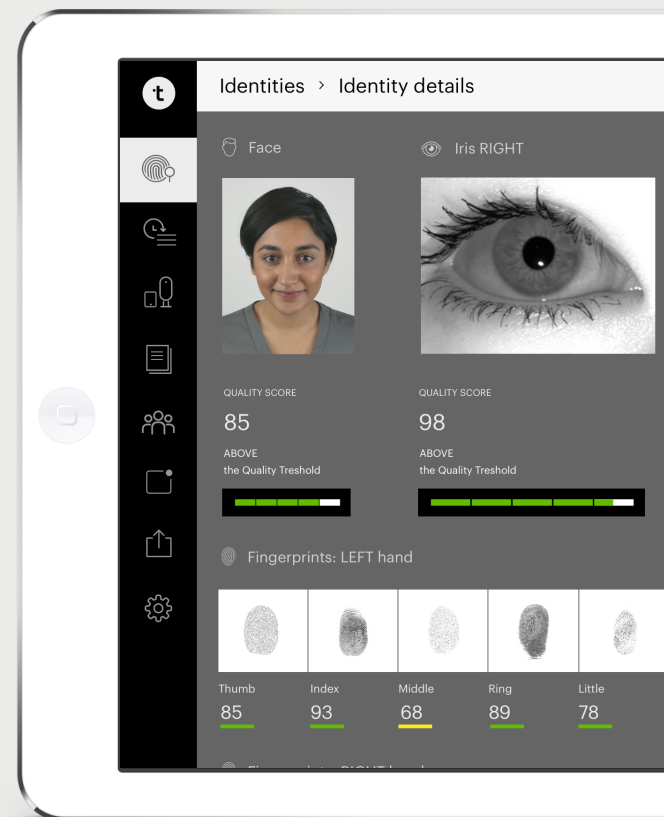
t

Identities › Identity details

Face

Iris RIGHT

QUALITY SCORE
85
ABOVE
the Quality Treshold

QUALITY SCORE
98
ABOVE
the Quality Treshold

Fingerprints: LEFT hand

| Thumb | Index | Middle | Ring | Little |
|---|---|---|---|---|
| 85 | 93 | 68 | 89 | 78 |

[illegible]